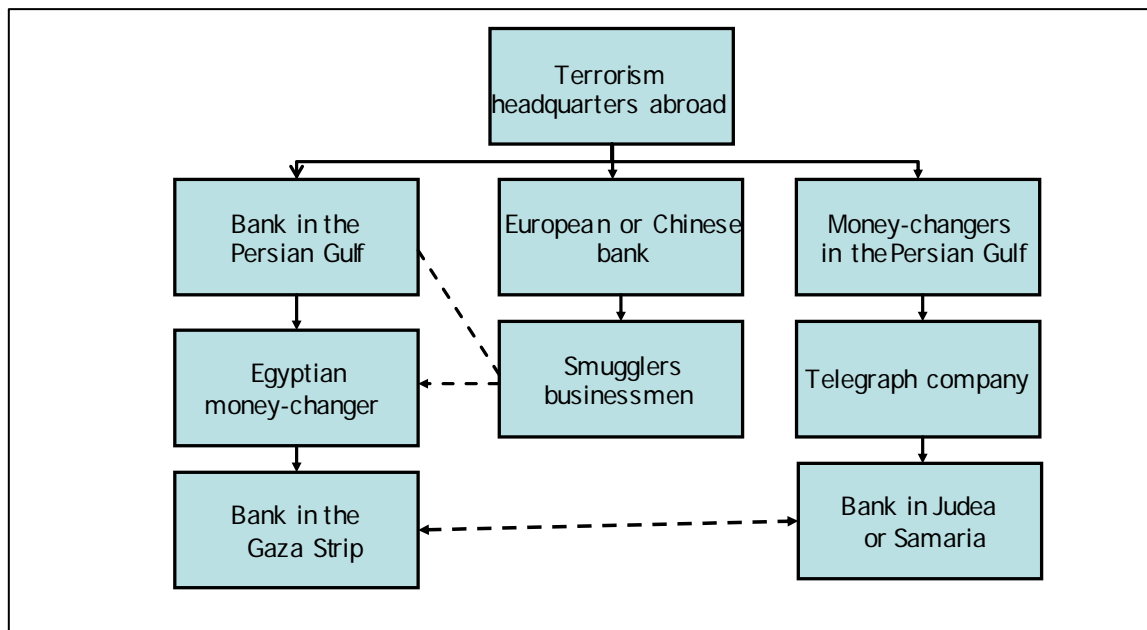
Terrorism headquarters abroad

Bank in the Persian Gulf

European or Chinese bank

Money-changers in the Persian Gulf

Egyptian money-changer

Smugglers businessmen

Telegraph company

Bank in the Gaza Strip

Bank in Judea or Samaria